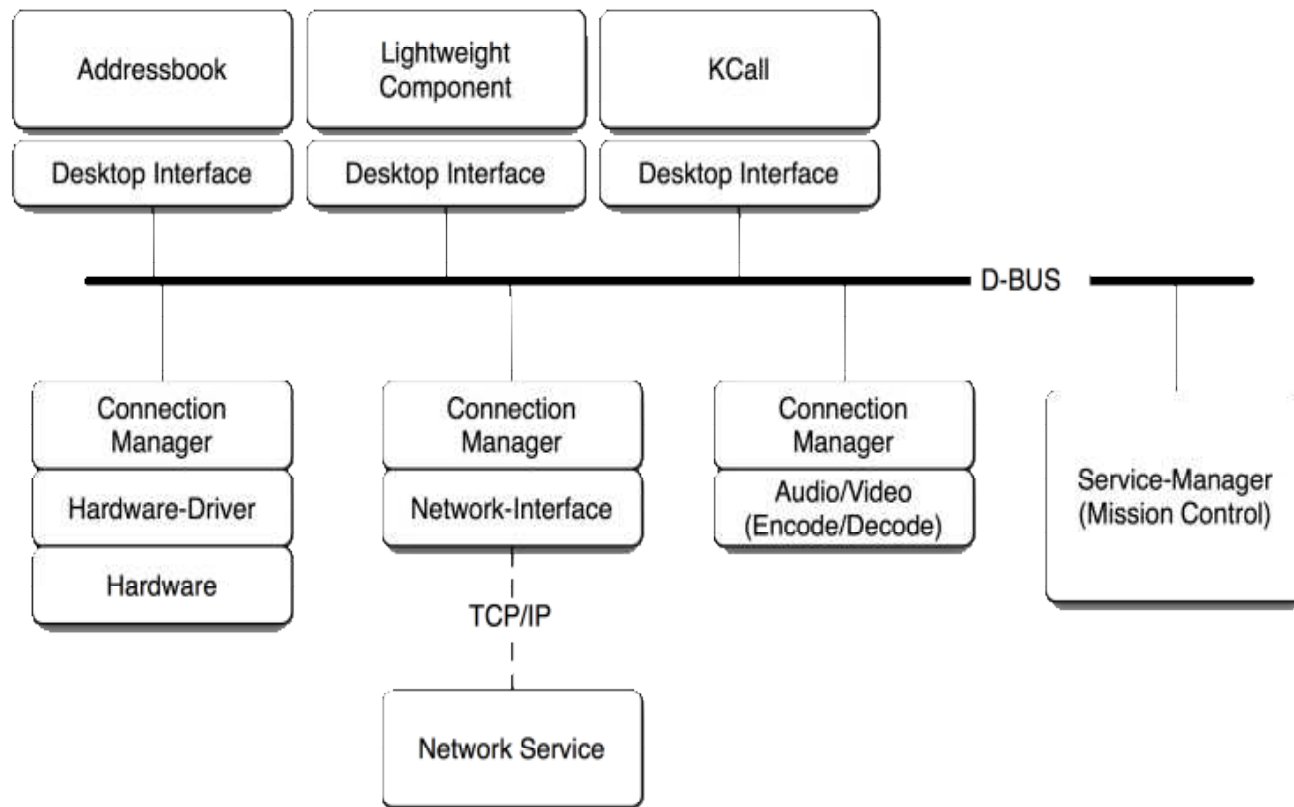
Addressbook

Lightweight Component

KCall

Desktop Interface

Desktop Interface

Desktop Interface

D-BUS

Connection Manager

Hardware-Driver

Hardware

Connection Manager

Network-Interface

TCP/IP

Network Service

Connection Manager

Audio/Video (Encode/Decode)

Service-Manager (Mission Control)